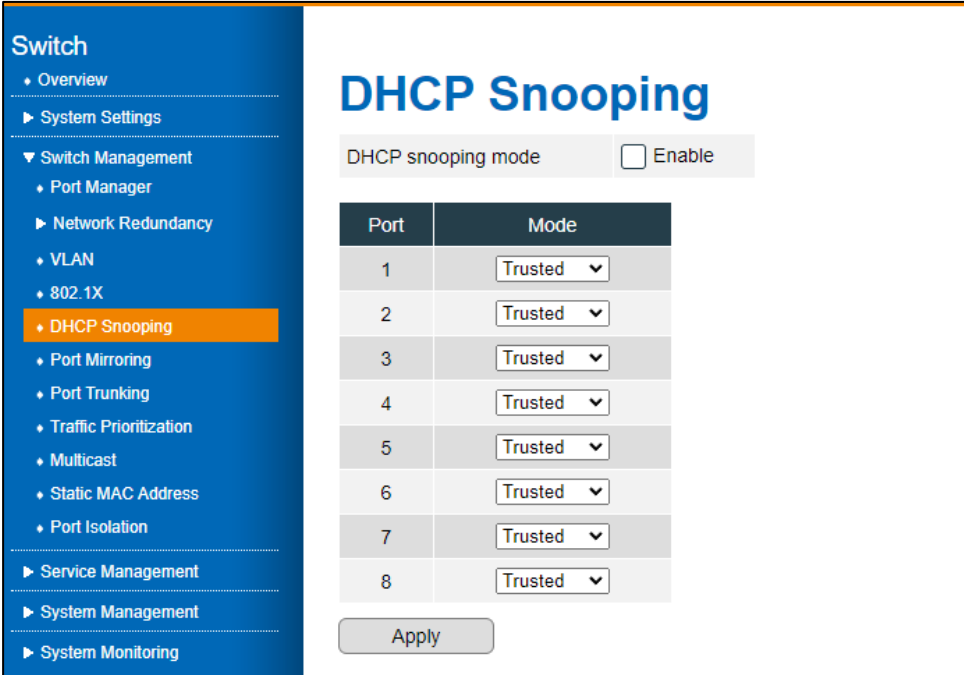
Switch
• Overview
▶ System Settings
▼ Switch Management
• Port Manager
▶ Network Redundancy
• VLAN
• 802.1X
• DHCP Snooping
• Port Mirroring
• Port Trunking
• Traffic Prioritization
• Multicast
• Static MAC Address
• Port Isolation
▶ Service Management
▶ System Management
▶ System Monitoring

DHCP Snooping

DHCP snooping mode ☐ Enable

| Port | Mode |
|---|---|
| 1 | Trusted |
| 2 | Trusted |
| 3 | Trusted |
| 4 | Trusted |
| 5 | Trusted |
| 6 | Trusted |
| 7 | Trusted |
| 8 | Trusted |

Apply